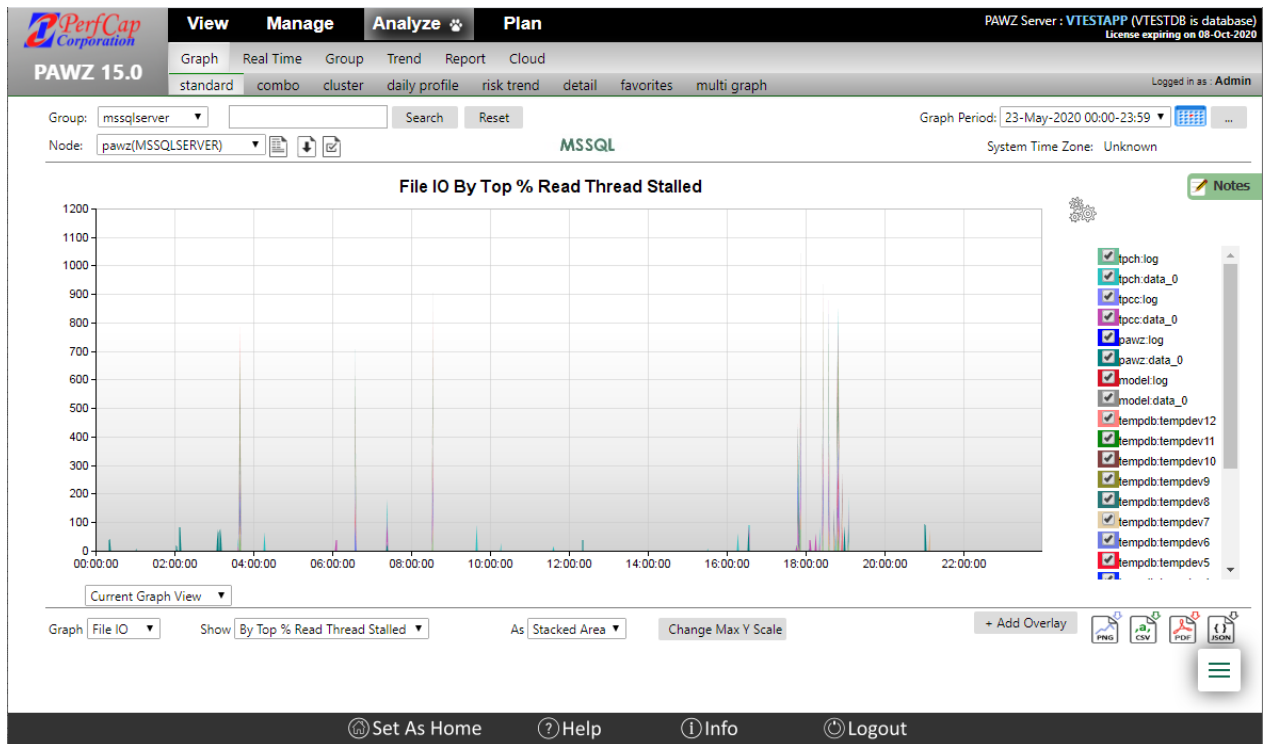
PerfCap Corporation

PAWZ 15.0

View Manage Analyze Plan

PAWZ Server : VTESTAPP (VTESTDB is database)
License expiring on 08-Oct-2020

Graph Real Time Group Trend Report Cloud

standard combo cluster daily profile risk trend detail favorites multi graph

Logged in as : Admin

Group: mssqlserver Search Reset

Graph Period: 23-May-2020 00:00-23:59 ...

Node: pawz(MSSQLSERVER)

MSSQL

System Time Zone: Unknown

File IO By Top % Read Thread Stalled

Notes

1200
1100
1000
900
800
700
600
500
400
300
200
100
0

00:00:00 02:00:00 04:00:00 06:00:00 08:00:00 10:00:00 12:00:00 14:00:00 16:00:00 18:00:00 20:00:00 22:00:00

tpch:log
tpch:data_0
tpcc:log
tpcc:data_0
pawz:log
pawz:data_0
model:log
model:data_0
tempdb:tempdev12
tempdb:tempdev11
tempdb:tempdev10
tempdb:tempdev9
tempdb:tempdev8
tempdb:tempdev7
tempdb:tempdev6
tempdb:tempdev5

Current Graph View

+ Add Overlay

PNG CSV PDF JSON

Graph File IO Show By Top % Read Thread Stalled As Stacked Area Change Max Y Scale

Set As Home Help Info Logout